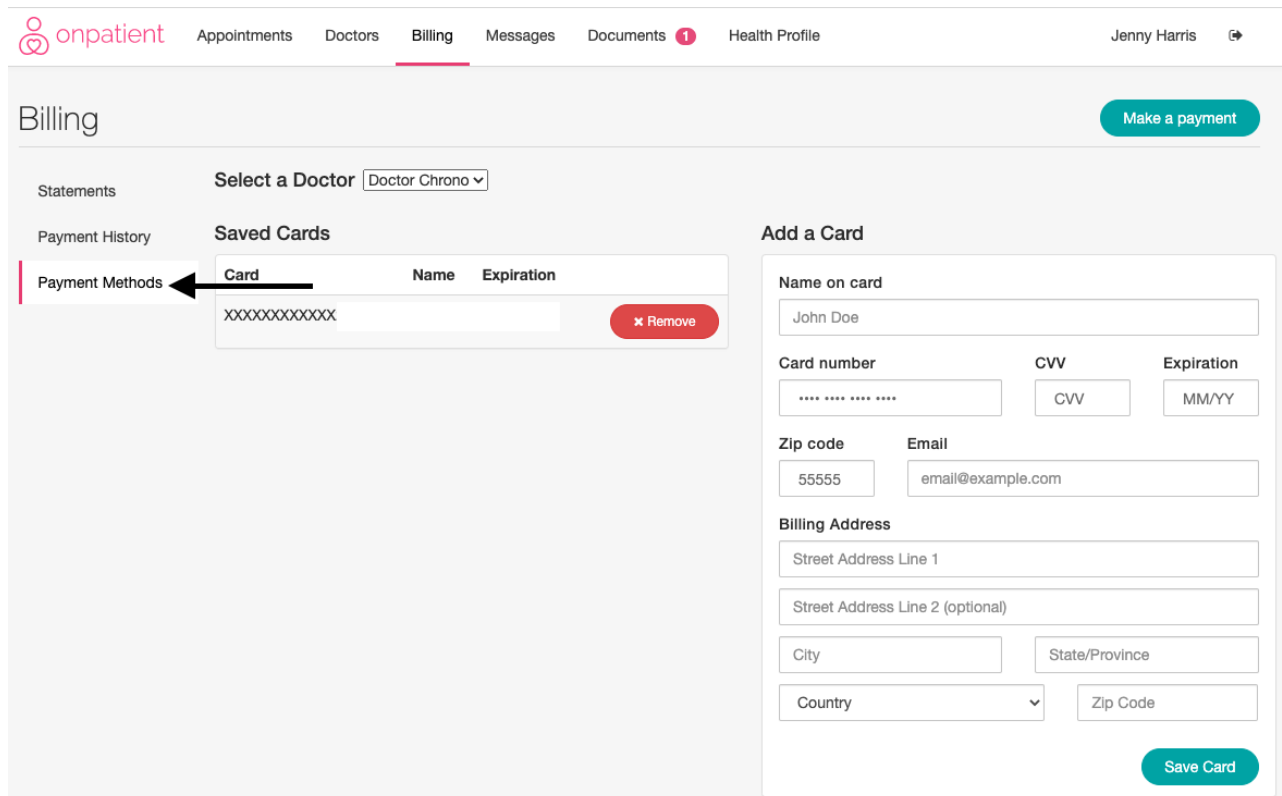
onpatient Appointments Doctors Billing Messages Documents 1 Health Profile Jenny Harris

Billing

Make a payment

Statements

Payment History

Payment Methods

Select a Doctor Doctor Chrono

Saved Cards

| Card | Name | Expiration | |
|---|---|---|---|
| XXXXXXXXXXXX | | | ✖ Remove |

Add a Card

Name on card

John Doe

Card number

•••• •••• •••• ••••

CVV

CVV

Expiration

MM/YY

Zip code

55555

Email

email@example.com

Billing Address

Street Address Line 1

Street Address Line 2 (optional)

City

State/Province

Country

Zip Code

Save Card